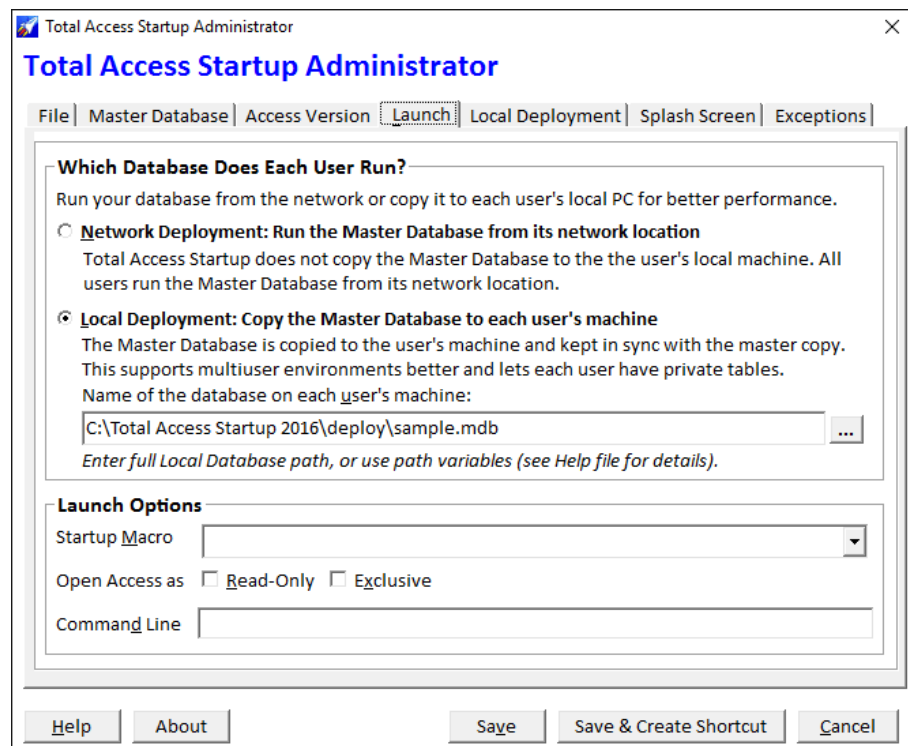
Total Access Startup Administrator

Total Access Startup Administrator

File | Master Database | Access Version | Launch | Local Deployment | Splash Screen | Exceptions

Which Database Does Each User Run?

Run your database from the network or copy it to each user's local PC for better performance.

Network Deployment: Run the Master Database from its network location

Total Access Startup does not copy the Master Database to the the user's local machine. All users run the Master Database from its network location.

Local Deployment: Copy the Master Database to each user's machine

The Master Database is copied to the user's machine and kept in sync with the master copy. This supports multiuser environments better and lets each user have private tables.

Name of the database on each user's machine:

C:\Total Access Startup 2016\deploy\sample.mdb

...

Enter full Local Database path, or use path variables (see Help file for details).

Launch Options

Startup Macro

Open Access as Read-Only Exclusive

Command Line

Help

About

Save

Save & Create Shortcut

Cancel